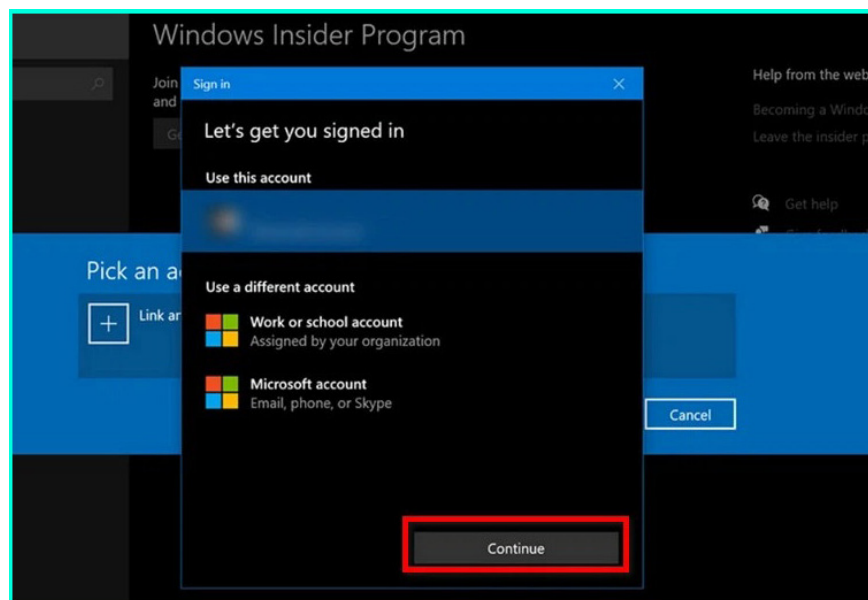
Windows Insider Program

Join
and

Help from the web
Becoming a Windo
Leave the insider p

Get help

Pick an a

Link ar

Cancel

Sign in

Let's get you signed in

Use this account

Use a different account

Work or school account
Assigned by your organization

Microsoft account
Email, phone, or Skype

Continue